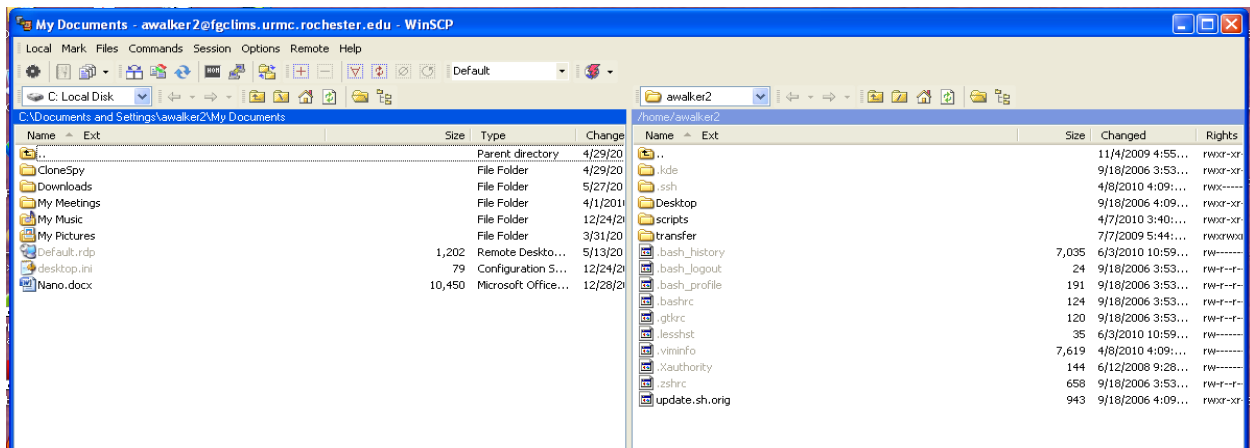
My Documents - awalker2@fgclims.urmc.rochester.edu - WinSCP

Local Mark Files Commands Session Options Remote Help

Default

C: Local Disk

awalker2

C:\Documents and Settings\awalker2\My Documents

| Name | Ext | Size | Type | Change |
|---|---|---|---|---|
| .. | | | Parent directory | 4/29/20 |
| CloneSpy | | | File Folder | 4/29/20 |
| Downloads | | | File Folder | 5/27/20 |
| My Meetings | | | File Folder | 4/1/201 |
| My Music | | | File Folder | 12/24/2 |
| My Pictures | | | File Folder | 3/31/20 |
| Default.rdp | | 1,202 | Remote Deskto... | 5/13/20 |
| desktop.ini | | 79 | Configuration S... | 12/24/2 |
| Nano.docx | | 10,450 | Microsoft Office... | 12/28/2 |

/home/awalker2

| Name | Ext | Size | Changed | Rights |
|---|---|---|---|---|
| .. | | | 11/4/2009 4:55... | rwxr-xr- |
| .kde | | | 9/18/2006 3:53... | rwxr-xr- |
| .ssh | | | 4/8/2010 4:09:... | rwx----- |
| Desktop | | | 9/18/2006 4:09... | rwxr-xr- |
| scripts | | | 4/7/2010 3:40:... | rwxr-xr- |
| transfer | | | 7/7/2009 5:44:... | rwxrwxr |
| .bash_history | | 7,035 | 6/3/2010 10:59... | rw------ |
| .bash_logout | | 24 | 9/18/2006 3:53... | rw-r--r- |
| .bash_profile | | 191 | 9/18/2006 3:53... | rw-r--r- |
| .bashrc | | 124 | 9/18/2006 3:53... | rw-r--r- |
| .gtkrc | | 120 | 9/18/2006 3:53... | rw-r--r- |
| .lesshst | | 35 | 6/3/2010 10:59... | rw------ |
| .viminfo | | 7,619 | 4/8/2010 4:09:... | rw------ |
| .Xauthority | | 144 | 6/12/2008 9:28... | rw------ |
| .zshrc | | 658 | 9/18/2006 3:53... | rw-r--r- |
| update.sh.orig | | 943 | 9/18/2006 4:09... | rwxr-xr- |